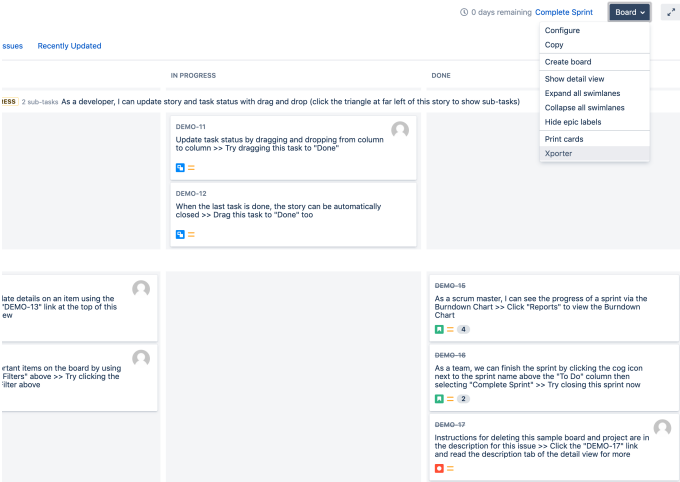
0 days remaining Complete Sprint Board

Configure
Copy
Create board
Show detail view
Expand all swimlanes
Collapse all swimlanes
Hide epic labels
Print cards
Xporter

ssues Recently Updated

IN PROGRESS

DONE

RESS 2 sub-tasks As a developer, I can update story and task status with drag and drop (click the triangle at far left of this story to show sub-tasks)

DEMO-11
Update task status by dragging and dropping from column to column >> Try dragging this task to "Done"

DEMO-12
When the last task is done, the story can be automatically closed >> Drag this task to "Done" too

late details on an item using the "DEMO-13" link at the top of this ew

rtant items on the board by using Filters" above >> Try clicking the ilter above

DEMO-15
As a scrum master, I can see the progress of a sprint via the Burndown Chart >> Click "Reports" to view the Burndown Chart
4

DEMO-16
As a team, we can finish the sprint by clicking the cog icon next to the sprint name above the "To Do" column then selecting "Complete Sprint" >> Try closing this sprint now
2

DEMO-17
Instructions for deleting this sample board and project are in the description for this issue >> Click the "DEMO-17" link and read the description tab of the detail view for more